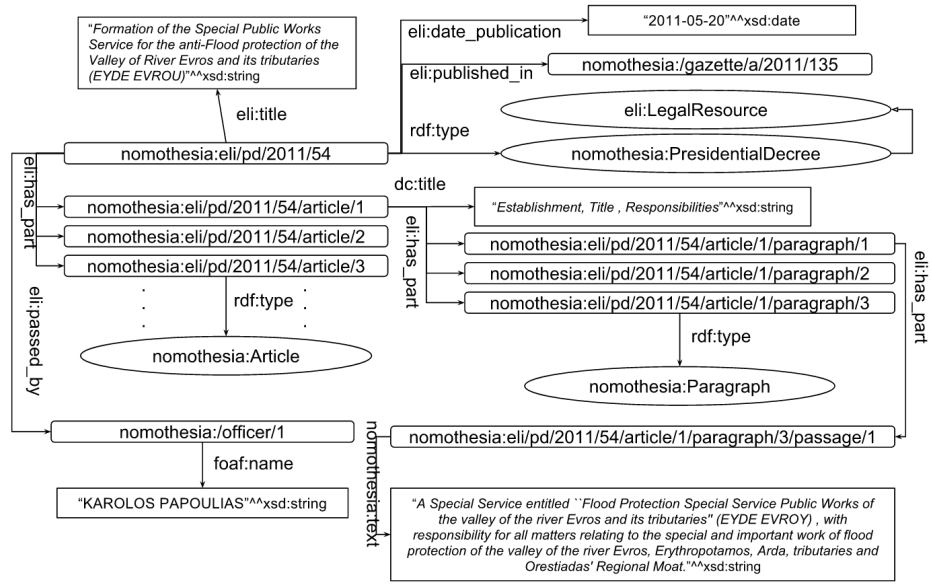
"Formation of the Special Public Works Service for the anti-Flood protection of the Valley of River Evros and its tributaries (EYDE EVROU)"^^xsd:string

eli:title

eli:date_publication

"2011-05-20"^^xsd:date

eli:published_in

nomothesia:/gazette/a/2011/135

eli:LegalResource

rdf:type

nomothesia:eli/pd/2011/54

nomothesia:PresidentialDecree

eli:has_part

dc:title

nomothesia:eli/pd/2011/54/article/1

"Establishment, Title , Responsibilities"^^xsd:string

nomothesia:eli/pd/2011/54/article/2

eli:has_part

nomothesia:eli/pd/2011/54/article/1/paragraph/1

nomothesia:eli/pd/2011/54/article/3

nomothesia:eli/pd/2011/54/article/1/paragraph/2

nomothesia:eli/pd/2011/54/article/1/paragraph/3

eli:has_part

eli:passed_by

rdf:type

. . .

. . .

nomothesia:Article

rdf:type

nomothesia:Paragraph

nomothesia:/officer/1

nomothesia:text

nomothesia:eli/pd/2011/54/article/1/paragraph/3/passage/1

foaf:name

"KAROLOS PAPOULIAS"^^xsd:string

"A Special Service entitled ``Flood Protection Special Service Public Works of the valley of the river Evros and its tributaries'' (EYDE EVROY) , with responsibility for all matters relating to the special and important work of flood protection of the valley of the river Evros, Erythropotamos, Arda, tributaries and Orestiadas' Regional Moat."^^xsd:string